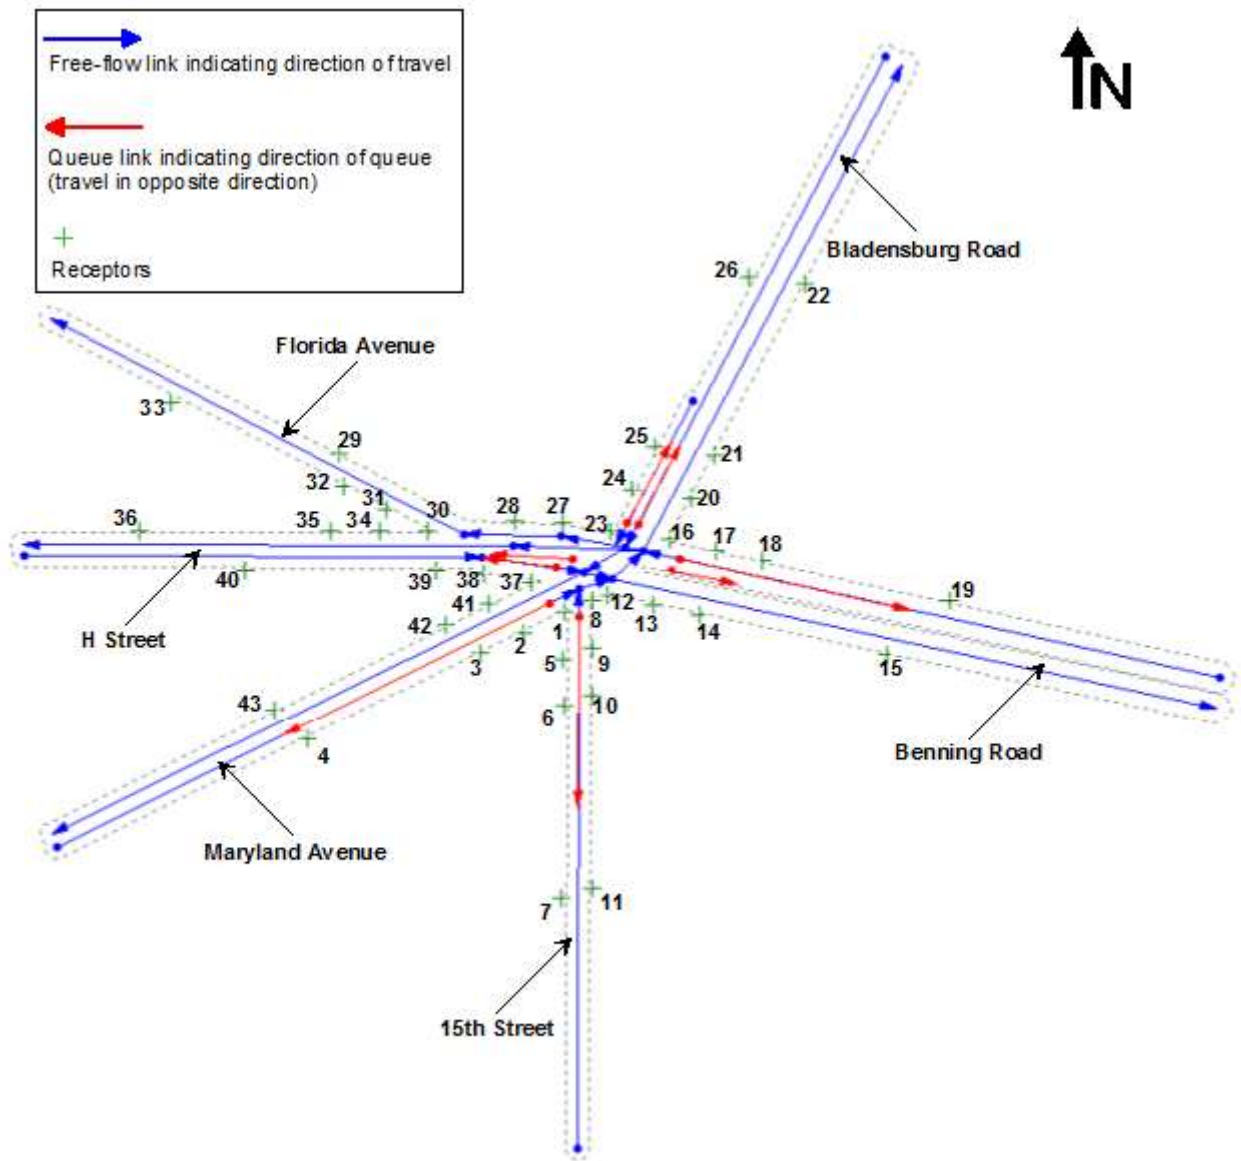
Free-flow link indicating direction of travel

Queue link indicating direction of queue (travel in opposite direction)

Receptors

N

Bladensburg Road

26

22

Florida Avenue

33

29

25

21

32

31

24

20

30

28

27

36

35

34

23

16

17

18

H Street

40

39

38

37

19

41

12

13

14

42

1

8

2

5

9

15

3

6

10

43

4

Benning Road

Maryland Avenue

7

11

15th Street